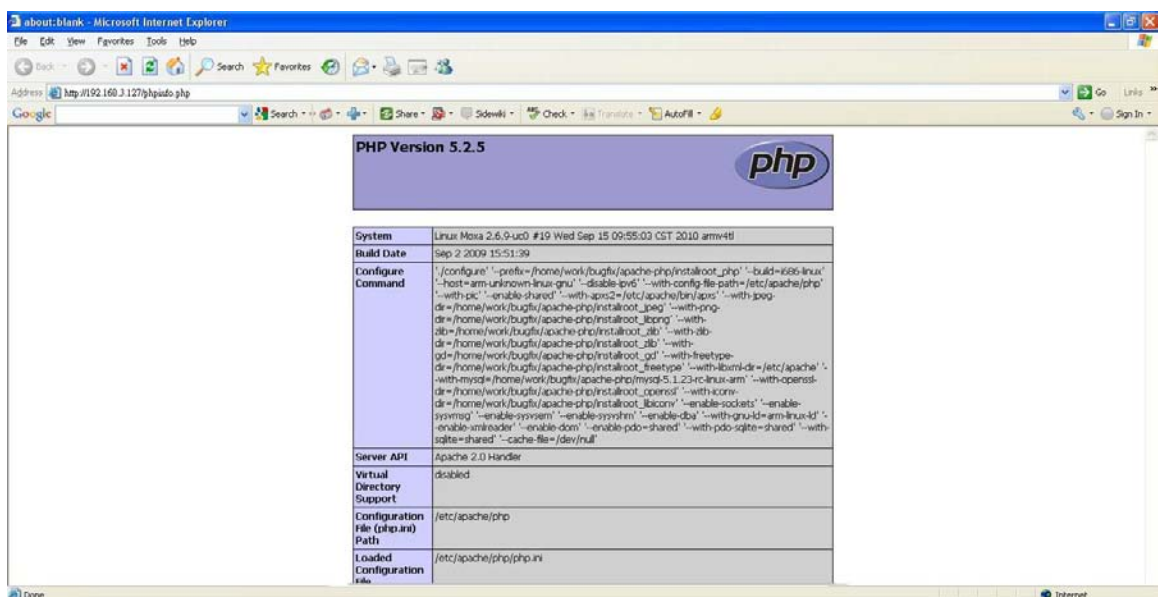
about:blank - Microsoft Internet Explorer

File Edit View Favorites Tools Help

Back Search Favorites

Address http://192.168.3.127/phpinfo.php

Go Links

Google Search Share Sidewiki Check Translate AutoFill Sign In

PHP Version 5.2.5

php

| System | Linux Moxa 2.6.9-uc0 #19 Wed Sep 15 09:55:03 CST 2010 armv4tl |
|---|---|
| Build Date | Sep 2 2009 15:51:39 |
| Configure Command | './configure' '--prefix=/home/work/bugfix/apache-php/installroot_php' '--build=i686-linux' '--host=arm-unknown-linux-gnu' '--disable-ipv6' '--with-config-file-path=/etc/apache/php' '--with-pic' '--enable-shared' '--with-apxs2=/etc/apache/bin/apxs' '--with-jpeg-dir=/home/work/bugfix/apache-php/installroot_jpeg' '--with-png-dir=/home/work/bugfix/apache-php/installroot_libpng' '--with-zlib=/home/work/bugfix/apache-php/installroot_zlib' '--with-zlib-dir=/home/work/bugfix/apache-php/installroot_zlib' '--with-gd=/home/work/bugfix/apache-php/installroot_gd' '--with-freetype-dir=/home/work/bugfix/apache-php/installroot_freetype' '--with-libxml-dir=/etc/apache' '--with-mysql=/home/work/bugfix/apache-php/mysql-5.1.23-rc-linux-arm' '--with-openssl-dir=/home/work/bugfix/apache-php/installroot_openssl' '--with-iconv-dir=/home/work/bugfix/apache-php/installroot_libiconv' '--enable-sockets' '--enable-sysvmsg' '--enable-sysvsem' '--enable-sysvshm' '--enable-dba' '--with-gnu-ld=arm-linux-ld' '--enable-xmlreader' '--enable-dom' '--enable-pdo=shared' '--with-pdo-sqlite=shared' '--with-sqlite=shared' '--cache-file=/dev/null' |
| Server API | Apache 2.0 Handler |
| Virtual Directory Support | disabled |
| Configuration File (php.ini) Path | /etc/apache/php |
| Loaded Configuration File | /etc/apache/php/php.ini |

Done

Internet